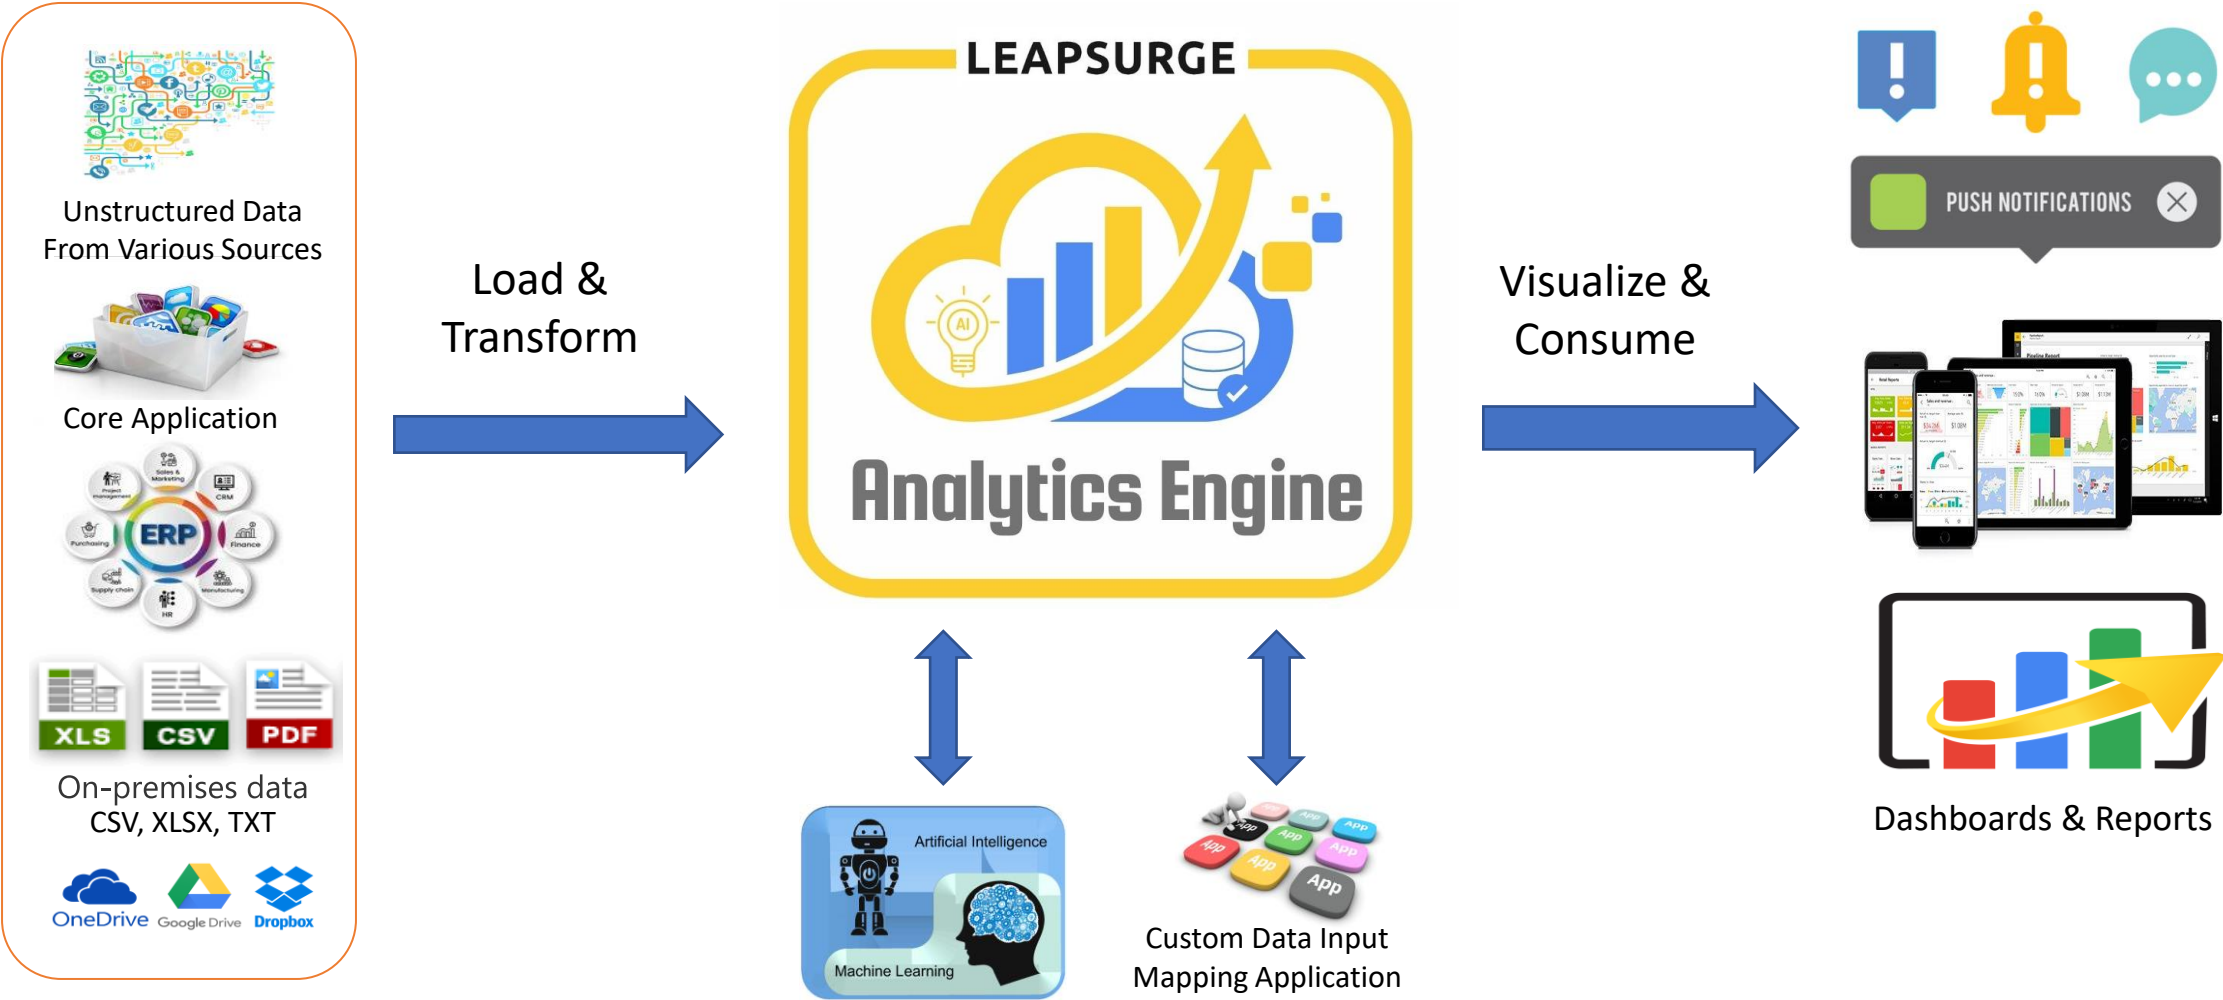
Unstructured Data From Various Sources

Core Application

ERP

Sales & Marketing

CRM

Finance

Manufacturing

HR

Supply chain

Purchasing

Project management

XLS CSV PDF

On-premises data
CSV, XLSX, TXT

OneDrive Google Drive Dropbox

Load & Transform

LEAPSURGE

AI

Analytics Engine

Artificial Intelligence

Machine Learning

App App App App App App App

Custom Data Input Mapping Application

Visualize & Consume

PUSH NOTIFICATIONS

Dashboards & Reports